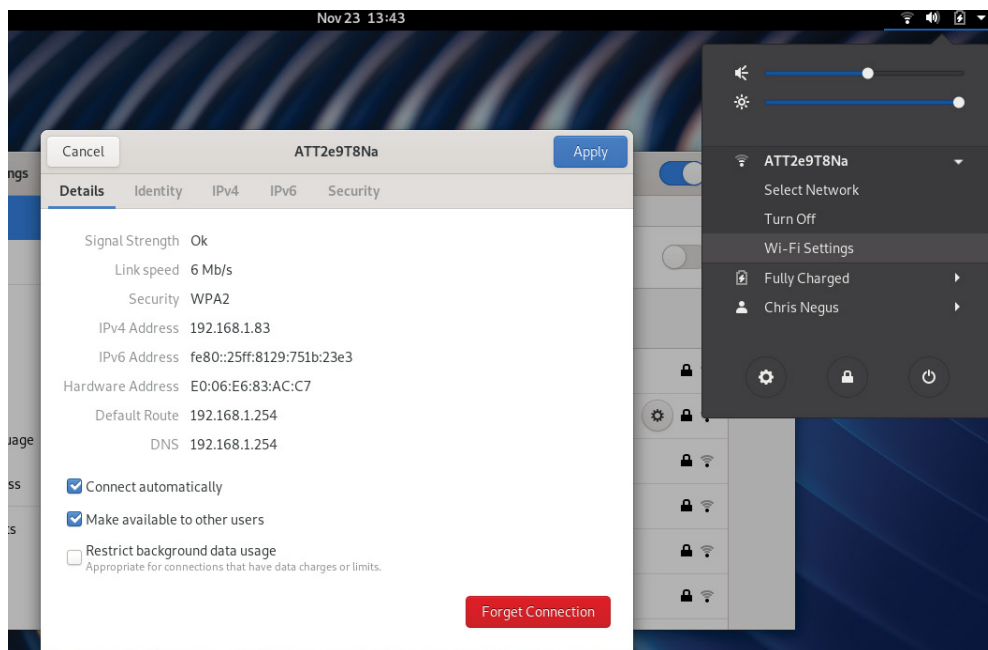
Nov 23 13:43

Cancel

ATT2e9T8Na

Apply

ngs

Details Identity IPv4 IPv6 Security

Signal Strength Ok

Link speed 6 Mb/s

Security WPA2

IPv4 Address 192.168.1.83

IPv6 Address fe80::25ff:8129:751b:23e3

Hardware Address E0:06:E6:83:AC:C7

Default Route 192.168.1.254

DNS 192.168.1.254

uage

ss

:s

Connect automatically

Make available to other users

Restrict background data usage
Appropriate for connections that have data charges or limits.

Forget Connection

ATT2e9T8Na

Select Network

Turn Off

Wi-Fi Settings

Fully Charged

Chris Negus